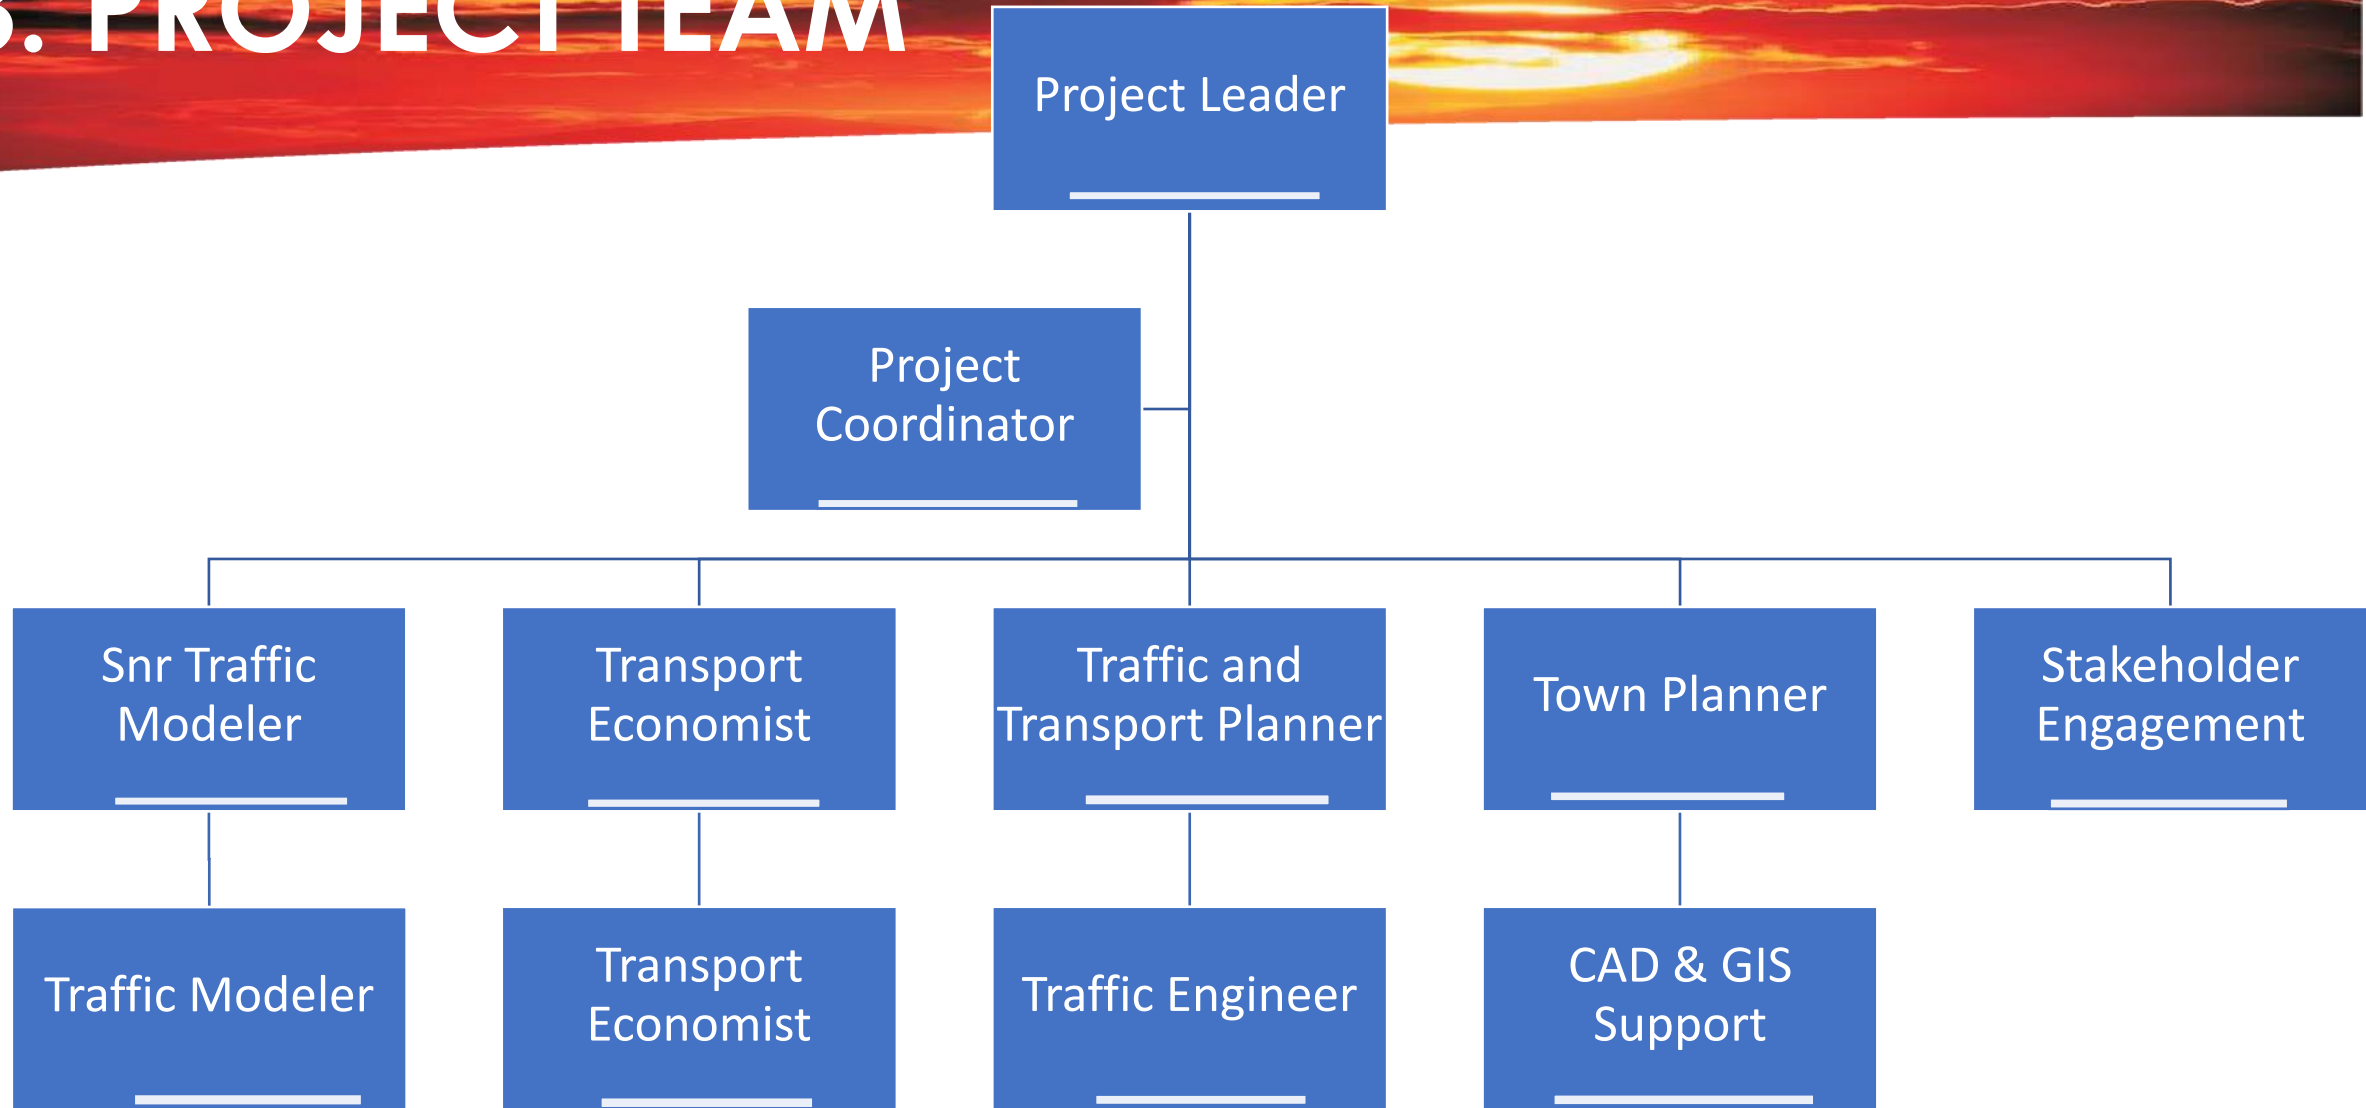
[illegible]. PROJECT TEAM

Project Leader

Project Coordinator

Snr Traffic Modeler

Transport Economist

Traffic and Transport Planner

Town Planner

Stakeholder Engagement

Traffic Modeler

Transport Economist

Traffic Engineer

CAD & GIS Support